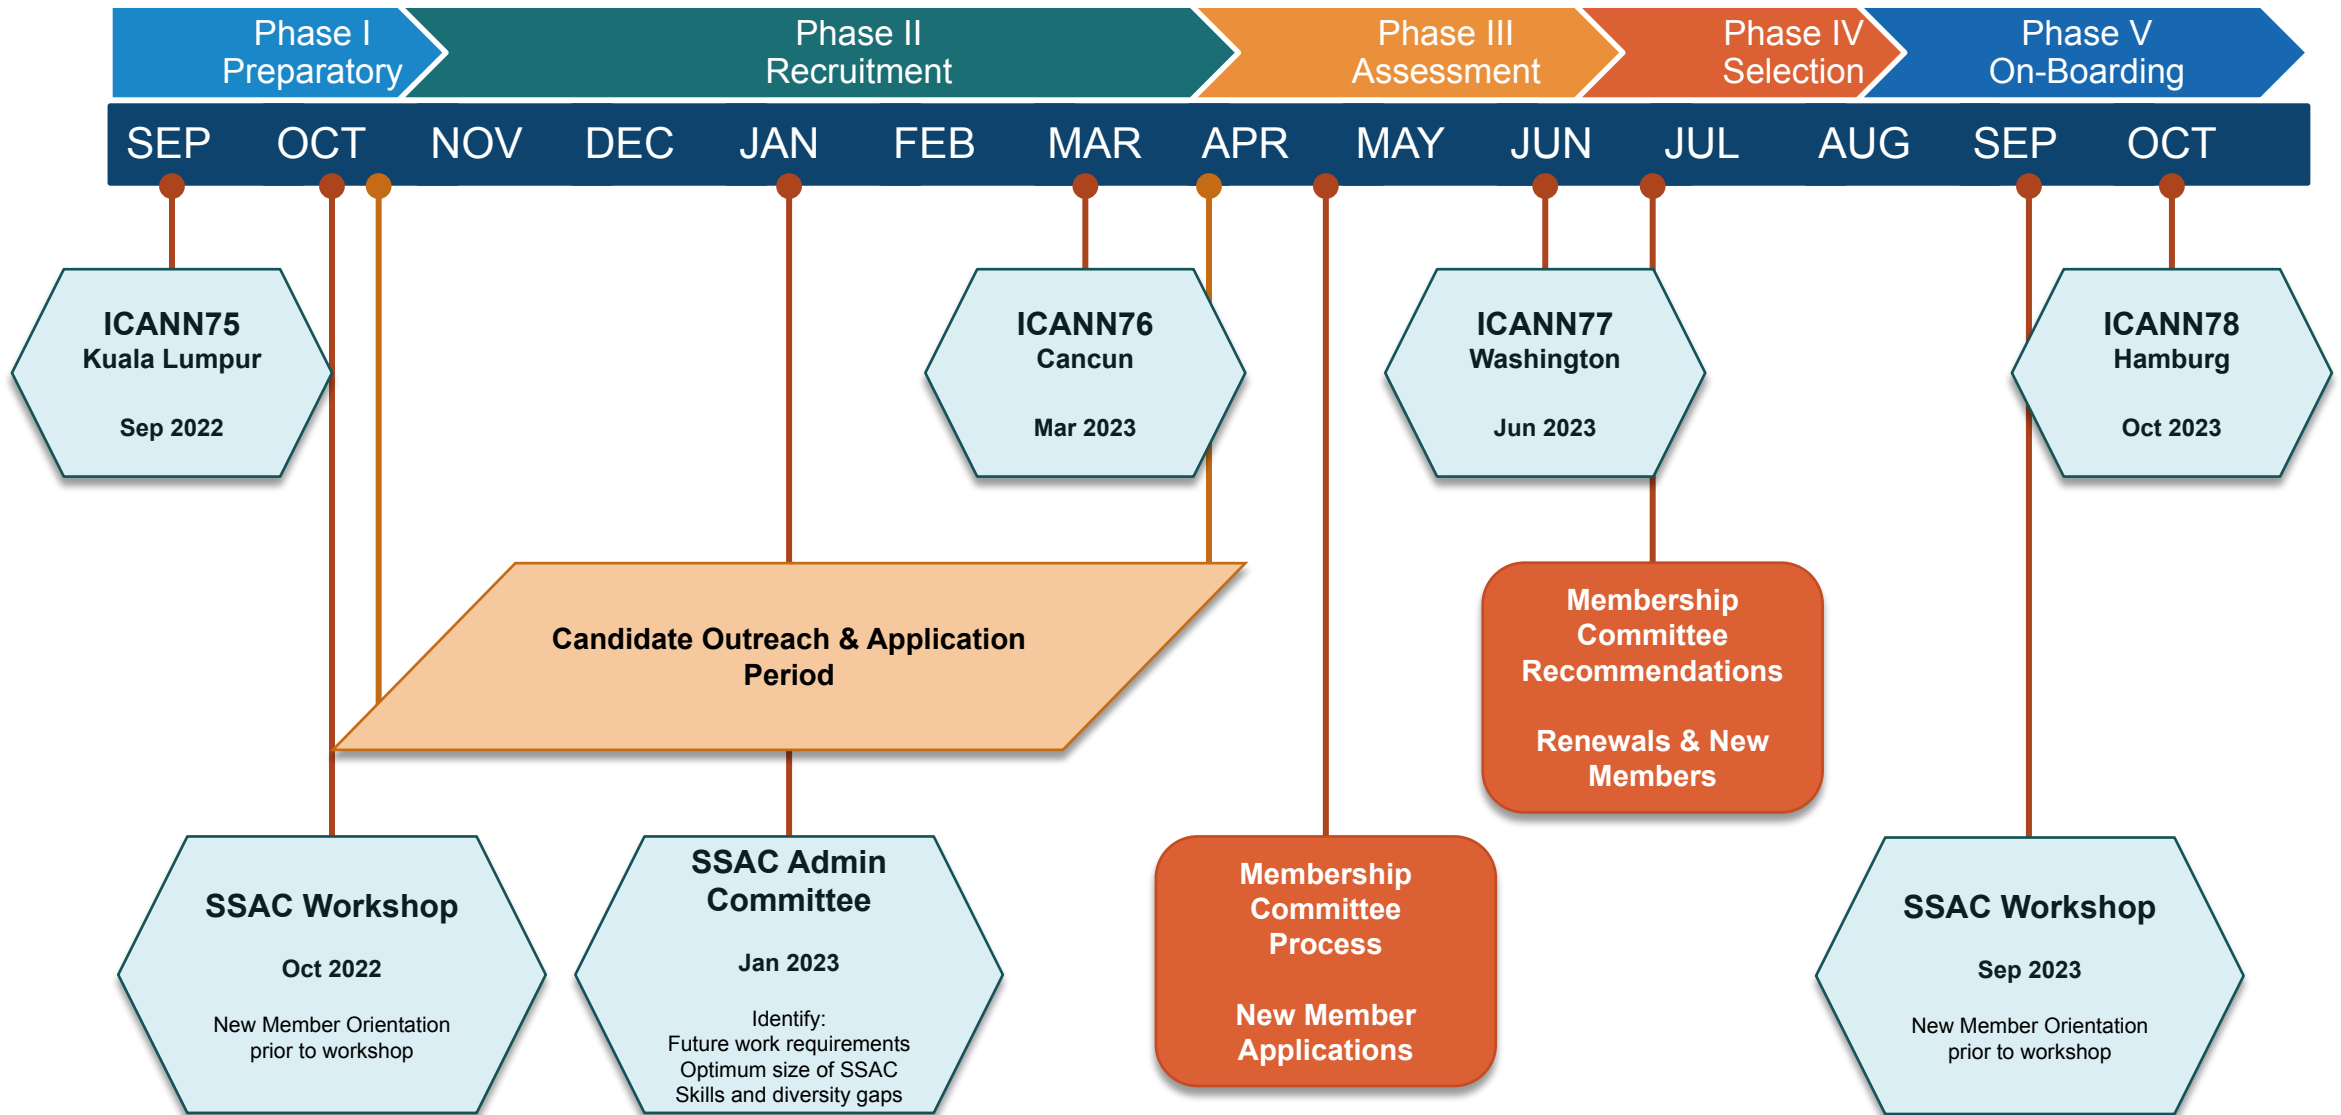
Phase I
Preparatory

Phase II
Recruitment

Phase III
Assessment

Phase IV
Selection

Phase V
On-Boarding

SEP OCT NOV DEC JAN FEB MAR APR MAY JUN JUL AUG SEP OCT

ICANN75
Kuala Lumpur
Sep 2022

ICANN76
Cancun
Mar 2023

ICANN77
Washington
Jun 2023

ICANN78
Hamburg
Oct 2023

Candidate Outreach & Application Period

Membership Committee Recommendations

Renewals & New Members

SSAC Workshop
Oct 2022
New Member Orientation prior to workshop

SSAC Admin Committee
Jan 2023
Identify:
Future work requirements
Optimum size of SSAC
Skills and diversity gaps

Membership Committee Process

New Member Applications

SSAC Workshop
Sep 2023
New Member Orientation prior to workshop